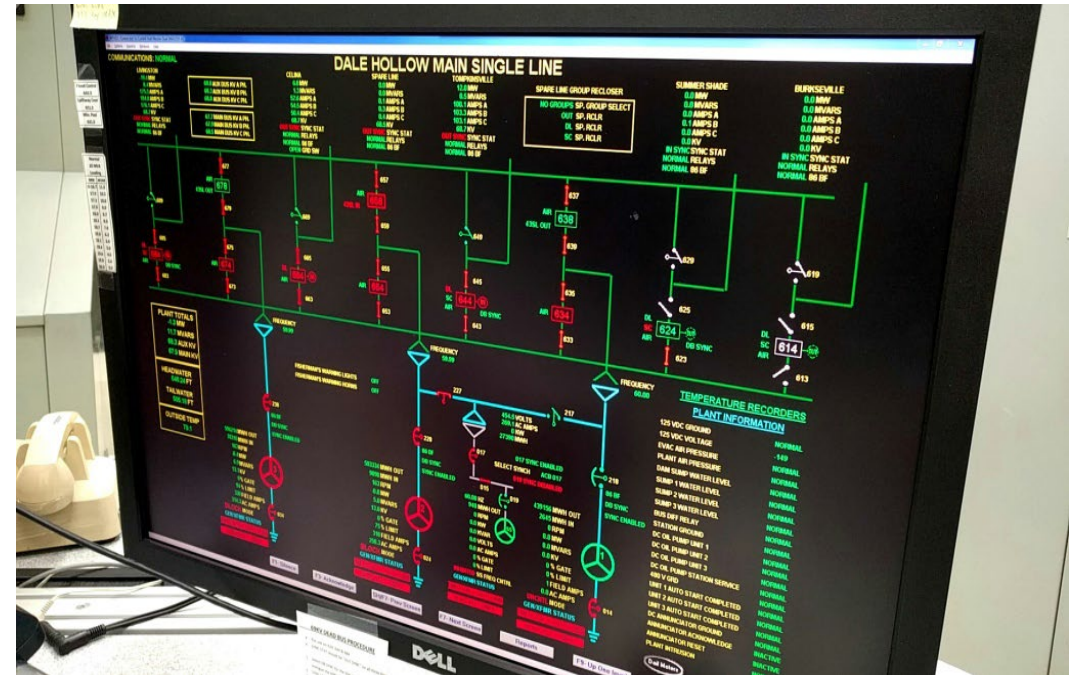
DALE HOLLOW MAIN SINGLE LINE

COMMUNICATIONS: NORMAL

CELINA

SPARE LINE

TOMPKINSVILLE

SPARE LINE GROUP RECLOSER

NO GROUPS SP. GROUP SELECT
OUT SP. RCLR
DL SP. RCLR
SC SP. RCLR

SUMMER SHADE
0.0 MW
0.0 MVARS
0.0 AMPS A
0.0 AMPS B
0.0 AMPS C
0.0 KV
IN SYNC SYNC STAT
NORMAL RELAYS
NORMAL 86 BF

BURKESVILLE
0.0 MW
0.0 MVARS
0.0 AMPS A
0.0 AMPS B
0.0 AMPS C
0.0 KV
IN SYNC SYNC STAT
NORMAL RELAYS
NORMAL 86 BF

678

638

657

637

639

620

619

625

615

624

614

623

613

644

634

643

633

PLANT TOTALS

HEADWATER

TAILWATER

OUTSIDE TEMP

FREQUENCY

FREQUENCY
59.99

FREQUENCY
60.00

227

217

218

228

TEMPERATURE RECORDERS

PLANT INFORMATION

125 VDC GROUND
125 VDC VOLTAGE
SVAC AIR PRESSURE
PLANT AIR PRESSURE
DAM SUMP WATER LEVEL
SUMP 1 WATER LEVEL
SUMP 2 WATER LEVEL
SUMP 3 WATER LEVEL
BUS DIFF RELAY
STATION GROUND
DC OIL PUMP UNIT 1
DC OIL PUMP UNIT 2
DC OIL PUMP UNIT 3
DC OIL PUMP STATION SERVICE
480 V GRD
UNIT 1 AUTO START COMPLETED
UNIT 2 AUTO START COMPLETED
UNIT 3 AUTO START COMPLETED
ANNUNCIATOR GROUND
DC ANNUNCIATOR ACKNOWLEDGE
ANNUNCIATOR RESET
PLANT INTRUSION

NORMAL
-149
NORMAL
NORMAL
NORMAL
NORMAL
NORMAL
NORMAL
NORMAL
NORMAL
NORMAL
NORMAL
NORMAL
NORMAL
NORMAL
NORMAL
NORMAL
NORMAL
NORMAL
NORMAL
INACTIVE
INACTIVE

F1 - Down

F3 - Acknowledge

Shift F - Prev Screen

F7 - Next Screen

Reports

F9 - Up One Screen

DELL